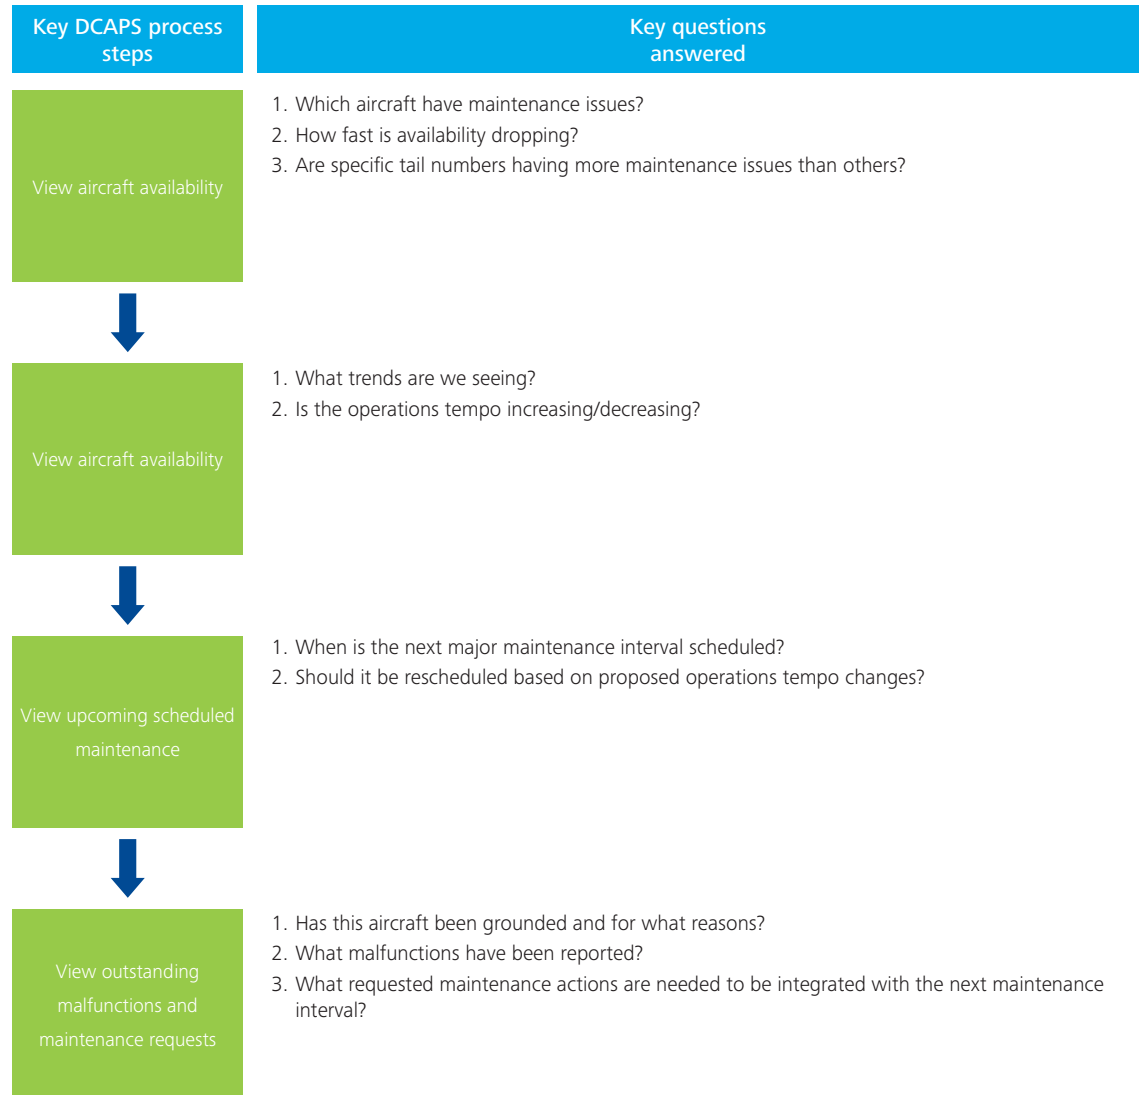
| Key DCAPS process steps | Key questions answered |
|---|---|
| View aircraft availability | 1. Which aircraft have maintenance issues? 2. How fast is availability dropping? 3. Are specific tail numbers having more maintenance issues than others? |
| View aircraft availability | 1. What trends are we seeing? 2. Is the operations tempo increasing/decreasing? |
| View upcoming scheduled maintenance | 1. When is the next major maintenance interval scheduled? 2. Should it be rescheduled based on proposed operations tempo changes? |
| View outstanding malfunctions and maintenance requests | 1. Has this aircraft been grounded and for what reasons? 2. What malfunctions have been reported? 3. What requested maintenance actions are needed to be integrated with the next maintenance interval? |